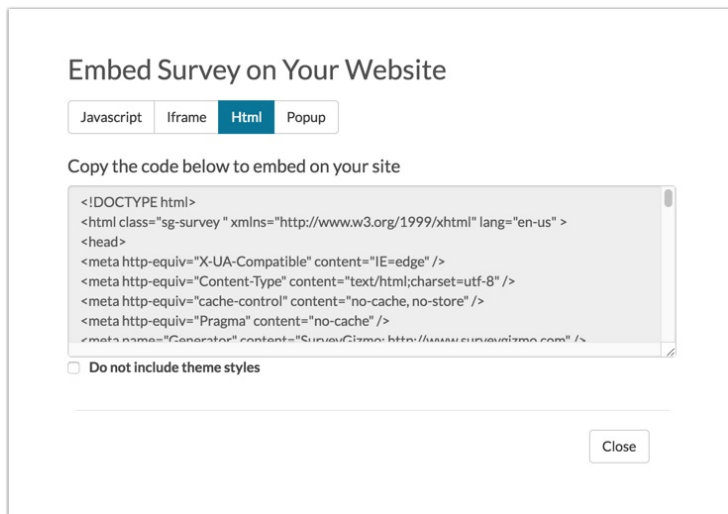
Embed Survey on Your Website

Javascript Iframe Html Popup

Copy the code below to embed on your site

<!DOCTYPE html>
<html class="sg-survey " xmlns="http://www.w3.org/1999/xhtml" lang="en-us" >
<head>
<meta http-equiv="X-UA-Compatible" content="IE=edge" />
<meta http-equiv="Content-Type" content="text/html;charset=utf-8" />
<meta http-equiv="cache-control" content="no-cache, no-store" />
<meta http-equiv="Pragma" content="no-cache" />
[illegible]

Do not include theme styles

Close